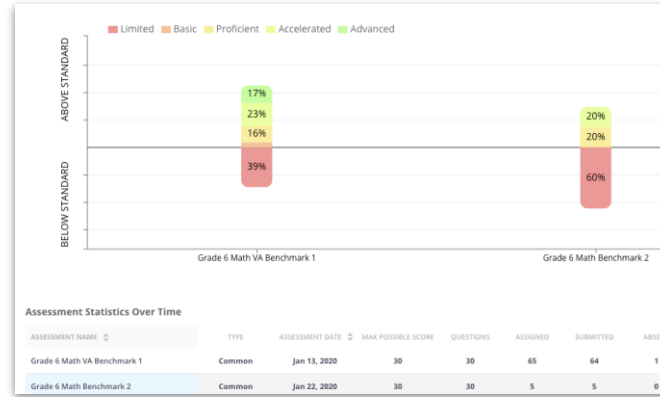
Limited Basic Proficient Accelerated Advanced

ABOVE STANDARD

BELOW STANDARD

17%
23%
16%
39%

20%
20%
60%

Grade 6 Math VA Benchmark 1

Grade 6 Math Benchmark 2

Assessment Statistics Over Time

| ASSESSMENT NAME | TYPE | ASSESSMENT DATE | MAX POSSIBLE SCORE | QUESTIONS | ASSIGNED | SUBMITTED | ABSE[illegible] |
|---|---|---|---|---|---|---|---|
| Grade 6 Math VA Benchmark 1 | Common | Jan 13, 2020 | 30 | 30 | 65 | 64 | 1 |
| Grade 6 Math Benchmark 2 | Common | Jan 22, 2020 | 30 | 30 | 5 | 5 | 0 |